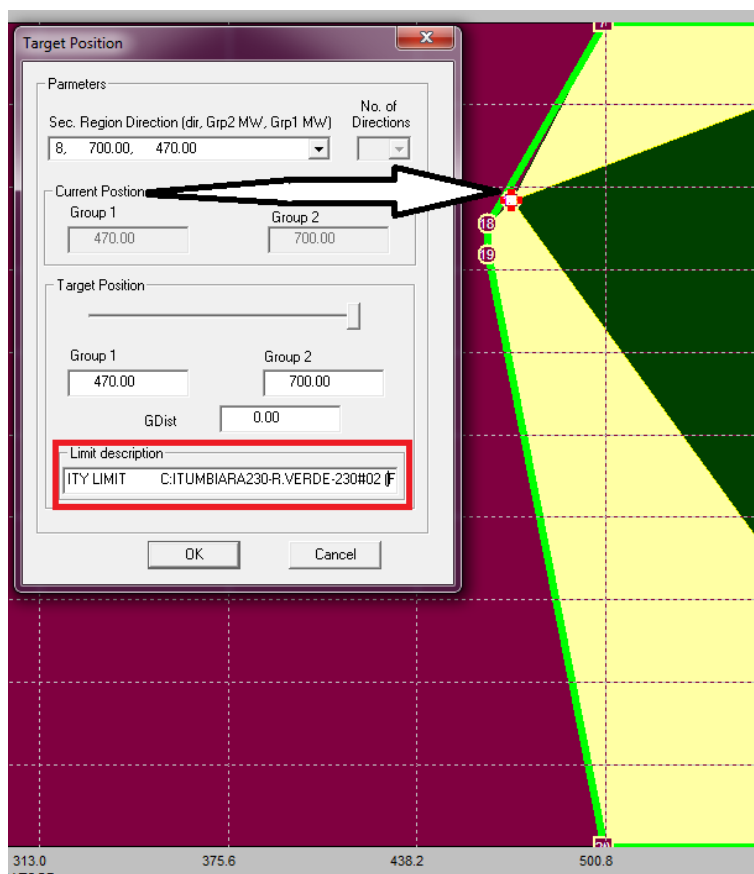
Target Position

Parmeters

Sec. Region Direction (dir, Grp2 MW, Grp1 MW)

No. of Directions

8, 700.00, 470.00

Current Position

Group 1

470.00

Group 2

700.00

Target Position

Group 1

470.00

Group 2

700.00

GDist

0.00

Limit description

ITY LIMIT C:ITUMBIARA230-R.VERDE-230#02 (F

OK

Cancel

18

19

313.0

375.6

438.2

500.8